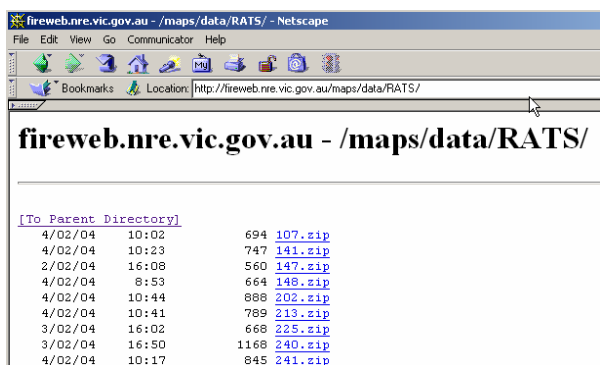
fireweb.nre.vic.gov.au - /maps/data/RATS/ - Netscape

File Edit View Go Communicator Help

Bookmarks Location: http://fireweb.nre.vic.gov.au/maps/data/RATS/

fireweb.nre.vic.gov.au - /maps/data/RATS/

[To Parent Directory]

| | | | |
|---|---|---|---|
| 4/02/04 | 10:02 | 694 | 107.zip |
| 4/02/04 | 10:23 | 747 | 141.zip |
| 2/02/04 | 16:08 | 560 | 147.zip |
| 4/02/04 | 8:53 | 664 | 148.zip |
| 4/02/04 | 10:44 | 888 | 202.zip |
| 4/02/04 | 10:41 | 789 | 213.zip |
| 3/02/04 | 16:02 | 668 | 225.zip |
| 3/02/04 | 16:50 | 1168 | 240.zip |
| 4/02/04 | 10:17 | 845 | 241.zip |